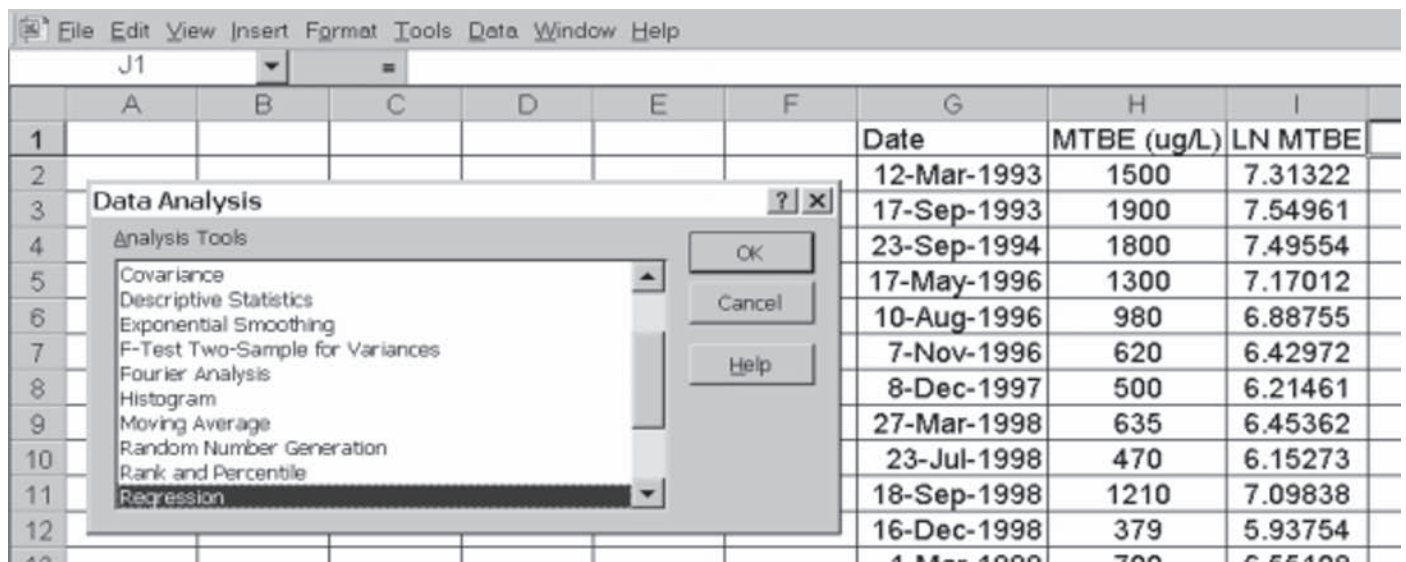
File Edit View Insert Format Tools Data Window Help

J1 =

| | A | B | C | D | E | F | G | H | I |
|---|---|---|---|---|---|---|---|---|---|
| 1 | | | | | | | Date | MTBE (ug/L) | LN MTBE |
| 2 | | | | | | | 12-Mar-1993 | 1500 | 7.31322 |
| 3 | | | | | | | 17-Sep-1993 | 1900 | 7.54961 |
| 4 | | | | | | | 23-Sep-1994 | 1800 | 7.49554 |
| 5 | | | | | | | 17-May-1996 | 1300 | 7.17012 |
| 6 | | | | | | | 10-Aug-1996 | 980 | 6.88755 |
| 7 | | | | | | | 7-Nov-1996 | 620 | 6.42972 |
| 8 | | | | | | | 8-Dec-1997 | 500 | 6.21461 |
| 9 | | | | | | | 27-Mar-1998 | 635 | 6.45362 |
| 10 | | | | | | | 23-Jul-1998 | 470 | 6.15273 |
| 11 | | | | | | | 18-Sep-1998 | 1210 | 7.09838 |
| 12 | | | | | | | 16-Dec-1998 | 379 | 5.93754 |
| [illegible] | | | | | | | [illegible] | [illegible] | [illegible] |

Data Analysis ? ×

Analysis Tools

Covariance
Descriptive Statistics
Exponential Smoothing
F-Test Two-Sample for Variances
Fourier Analysis
Histogram
Moving Average
Random Number Generation
Rank and Percentile
Regression

OK
Cancel
Help